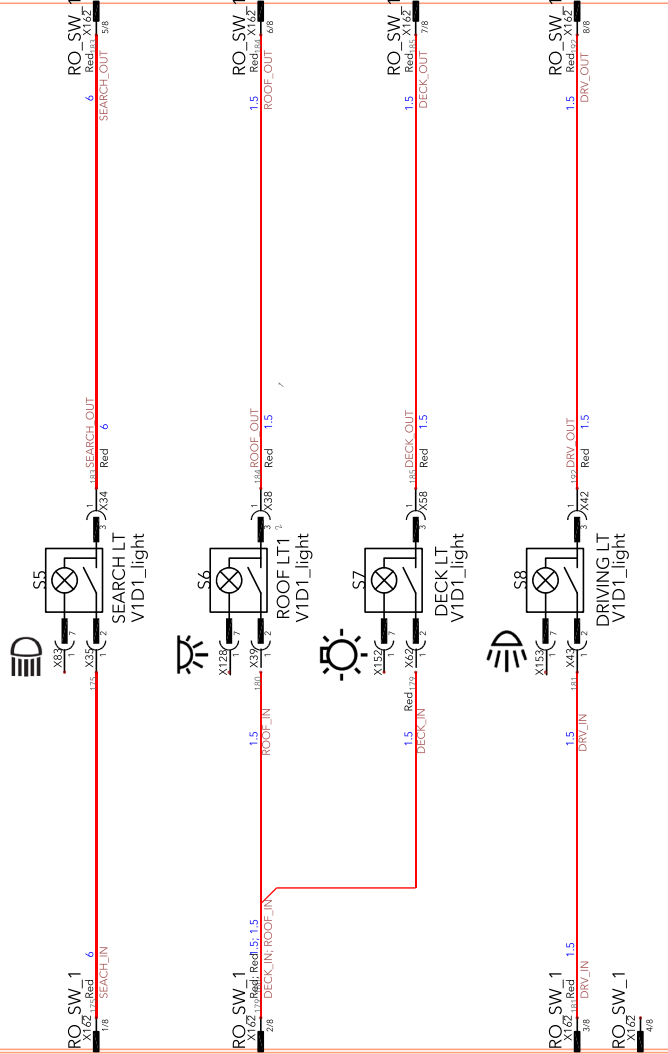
RO_SW_1
X162
Red
5/8
6
SEARCH_OUT

RO_SW_1
X162
Red
6/8
1.5
ROOF_OUT

RO_SW_1
X162
Red
7/8
1.5
DECK_OUT

RO_SW_1
X162
Red
8/8
1.5
DRV_OUT

183 SEARCH_OUT 6
Red
X34
S5
SEARCH LT
V1D1_light
X83
X35
175

184 ROOF_OUT 1.5
Red
X38
S6
ROOF LT1
V1D1_light
X128
X39
180
1.5
ROOF_IN

185 DECK_OUT 1.5
Red
X58
S7
DECK LT
V1D1_light
X152
X62
Red 179
1.5
DECK_IN

182 DRV_OUT 1.5
Red
X42
S8
DRIVING LT
V1D1_light
X153
X43
181
1.5
DRV_IN

RO_SW_1
X162
Red
1/8
6
SEACH_IN

RO_SW_1
X162
Red; Red
2/8
1.5; 1.5
DECK_IN; ROOF_IN

RO_SW_1
X162
Red
3/8
1.5
DRV_IN

RO_SW_1
X162
4/8